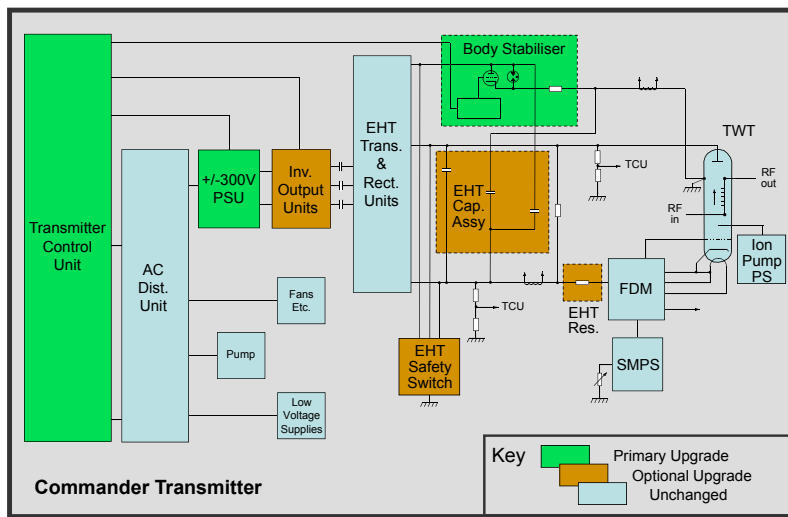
Body Stabiliser

TWT

Transmitter Control Unit

AC Dist. Unit

+/-300V PSU

Inv. Output Units

EHT Trans. & Rect. Units

EHT Cap. Assy

TCU

RF out

RF in

Ion Pump PS

Fans Etc.

Pump

Low Voltage Supplies

TCU

EHT Res.

FDM

SMPS

EHT Safety Switch

Key

Primary Upgrade

Optional Upgrade

Unchanged

Commander Transmitter